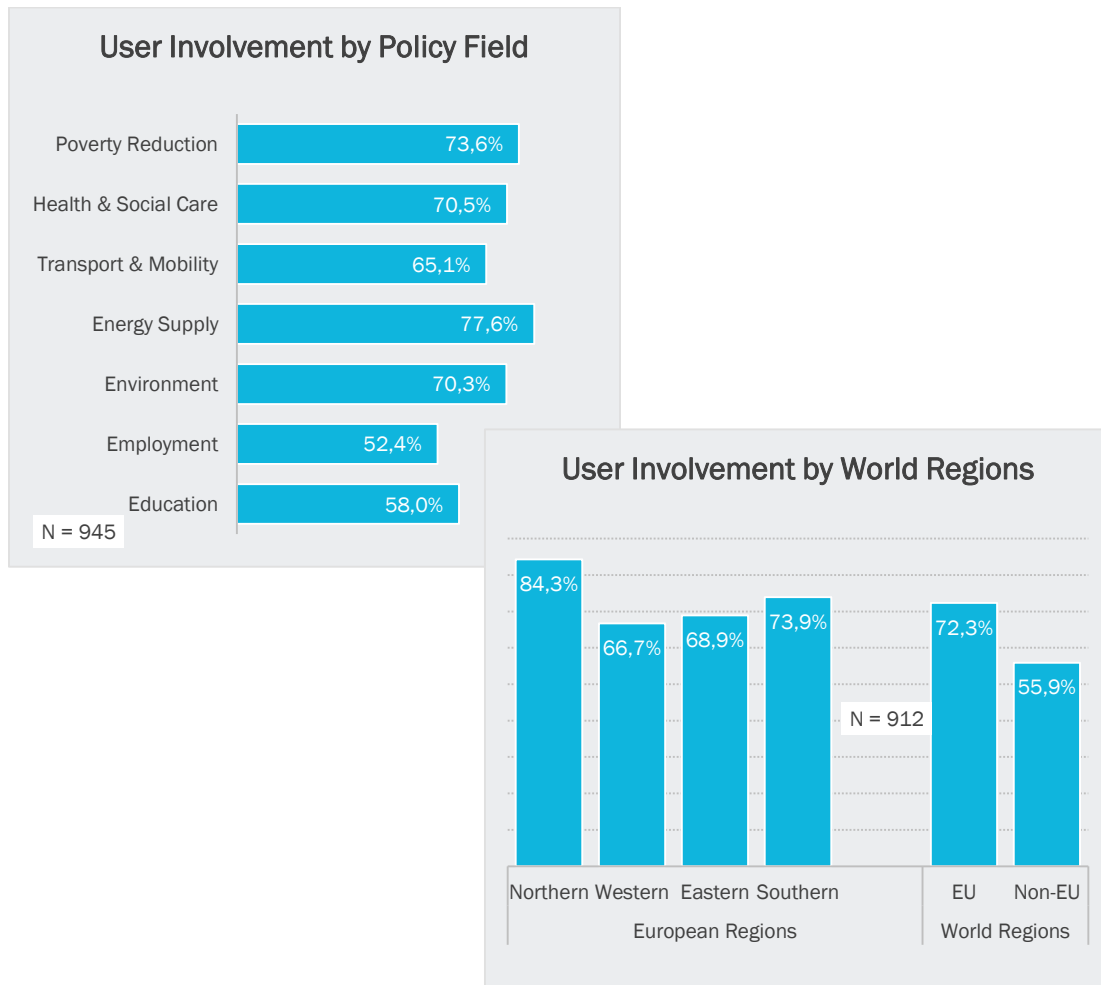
User Involvement by Policy Field

| | |
|---|---|
| Poverty Reduction | 73,6% |
| Health & Social Care | 70,5% |
| Transport & Mobility | 65,1% |
| Energy Supply | 77,6% |
| Environment | 70,3% |
| Employment | 52,4% |
| Education | 58,0% |

N = 945

User Involvement by World Regions

| | |
|---|---|
| Northern | 84,3% |
| Western | 66,7% |
| Eastern | 68,9% |
| Southern | 73,9% |
| EU | 72,3% |
| Non-EU | 55,9% |

N = 912

European Regions
World Regions